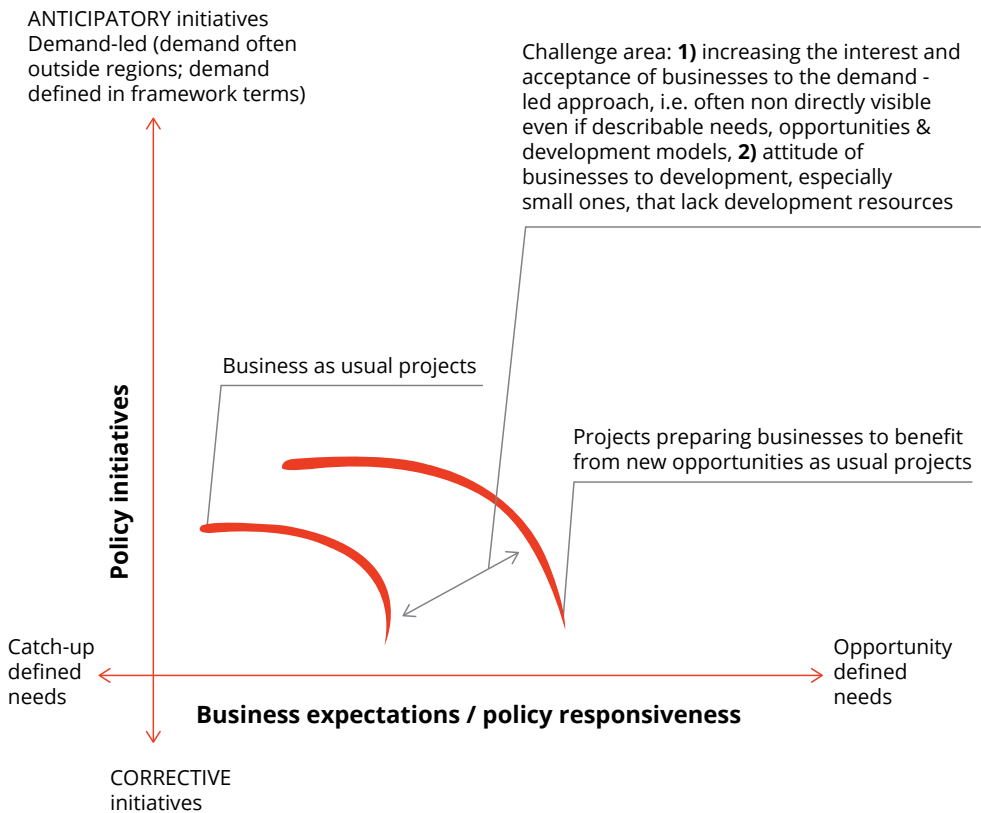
ANTICIPATORY initiatives
Demand-led (demand often outside regions; demand defined in framework terms)

Challenge area: **1)** increasing the interest and acceptance of businesses to the demand - led approach, i.e. often non directly visible even if describable needs, opportunities & development models, **2)** attitude of businesses to development, especially small ones, that lack development resources

Business as usual projects

Policy initiatives

Projects preparing businesses to benefit from new opportunities as usual projects

Catch-up defined needs

Opportunity defined needs

Business expectations / policy responsiveness

CORRECTIVE initiatives